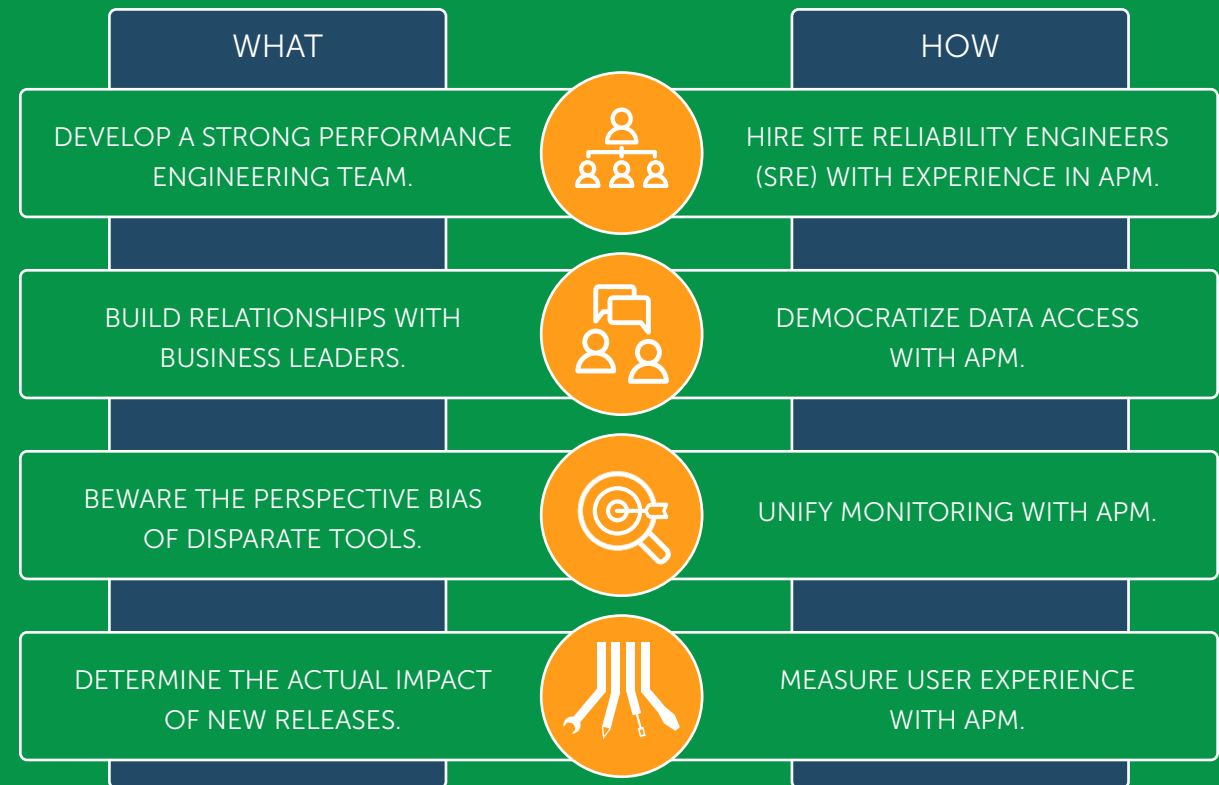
WHAT

HOW

DEVELOP A STRONG PERFORMANCE ENGINEERING TEAM.

HIRE SITE RELIABILITY ENGINEERS (SRE) WITH EXPERIENCE IN APM.

BUILD RELATIONSHIPS WITH BUSINESS LEADERS.

DEMOCRATIZE DATA ACCESS WITH APM.

BEWARE THE PERSPECTIVE BIAS OF DISPARATE TOOLS.

UNIFY MONITORING WITH APM.

DETERMINE THE ACTUAL IMPACT OF NEW RELEASES.

MEASURE USER EXPERIENCE WITH APM.